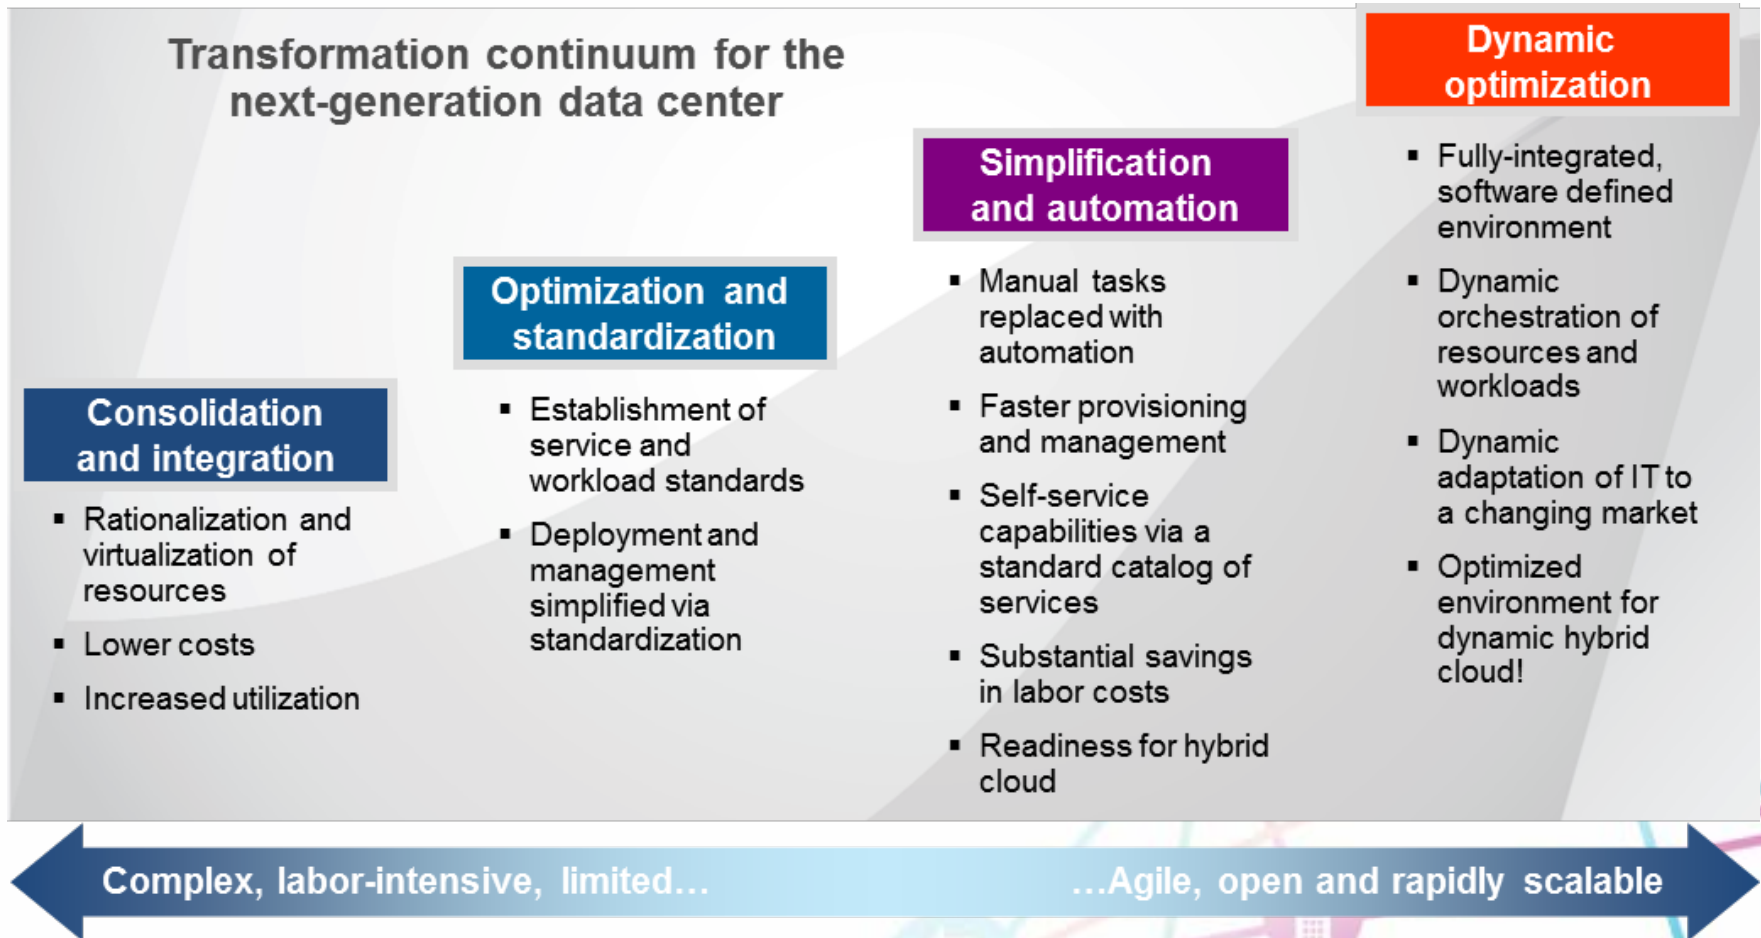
Transformation continuum for the next-generation data center

Consolidation and integration

- Rationalization and virtualization of resources
- Lower costs
- Increased utilization

Optimization and standardization

- Establishment of service and workload standards
- Deployment and management simplified via standardization

Simplification and automation

- Manual tasks replaced with automation
- Faster provisioning and management
- Self-service capabilities via a standard catalog of services
- Substantial savings in labor costs
- Readiness for hybrid cloud

Dynamic optimization

- Fully-integrated, software defined environment
- Dynamic orchestration of resources and workloads
- Dynamic adaptation of IT to a changing market
- Optimized environment for dynamic hybrid cloud!

Complex, labor-intensive, limited… …Agile, open and rapidly scalable